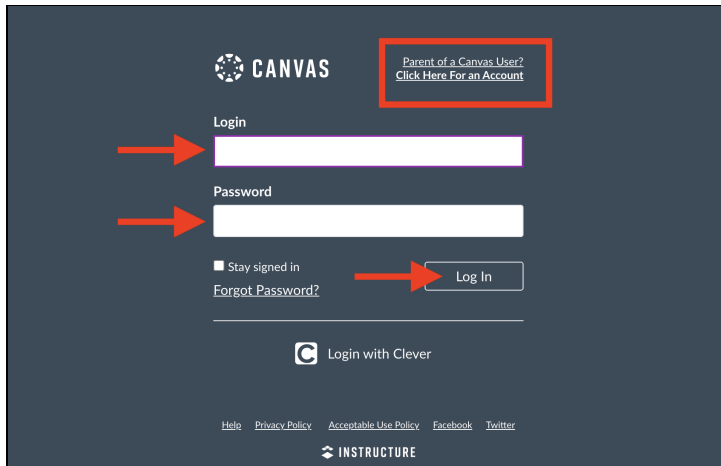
CANVAS

Parent of a Canvas User?
Click Here For an Account

Login

Password

Stay signed in

Forgot Password?

Log In

Login with Clever

Help Privacy Policy Acceptable Use Policy Facebook Twitter

INSTRUCTURE